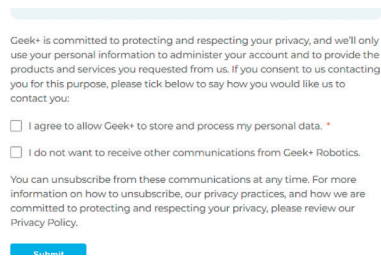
Geek+ is committed to protecting and respecting your privacy, and we'll only use your personal information to administer your account and to provide the products and services you requested from us. If you consent to us contacting you for this purpose, please tick below to say how you would like us to contact you:

I agree to allow Geek+ to store and process my personal data. *

I do not want to receive other communications from Geek+ Robotics.

You can unsubscribe from these communications at any time. For more information on how to unsubscribe, our privacy practices, and how we are committed to protecting and respecting your privacy, please review our Privacy Policy.

Submit